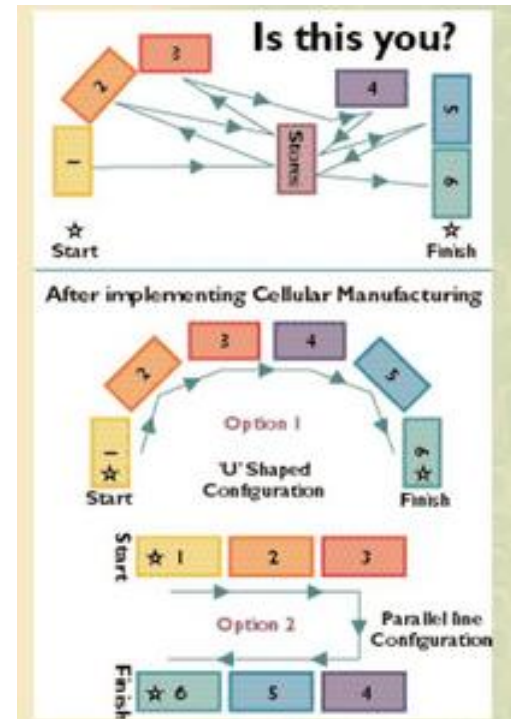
Is this you?

3

2

4

1

Stores

5

6

☆
Start

☆
Finish

After implementing Cellular Manufacturing

3

4

2

5

Option 1

1
☆

6
☆

Start

'U' Shaped Configuration

Finish

Start

☆ 1

2

3

Option 2

Parallel line Configuration

Finish

☆ 6

5

4